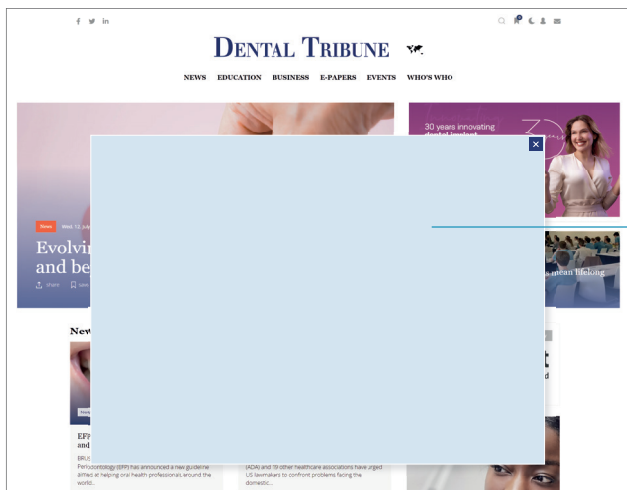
f 𝕏 in

0

Dental Tribune

NEWS EDUCATION BUSINESS E-PAPERS EVENTS WHO'S WHO

×

30 years innovating

News Wed. 12. July

Evolvi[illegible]
and be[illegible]

SHARE Save

s mean lifelong

New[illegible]

EF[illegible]
and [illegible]

BRUS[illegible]
Periodontology (EFP) has announced a new guideline aimed at helping oral health professionals around the world...

(ADA) and 19 other healthcare associations have urged US lawmakers to confront problems facing the domestic...